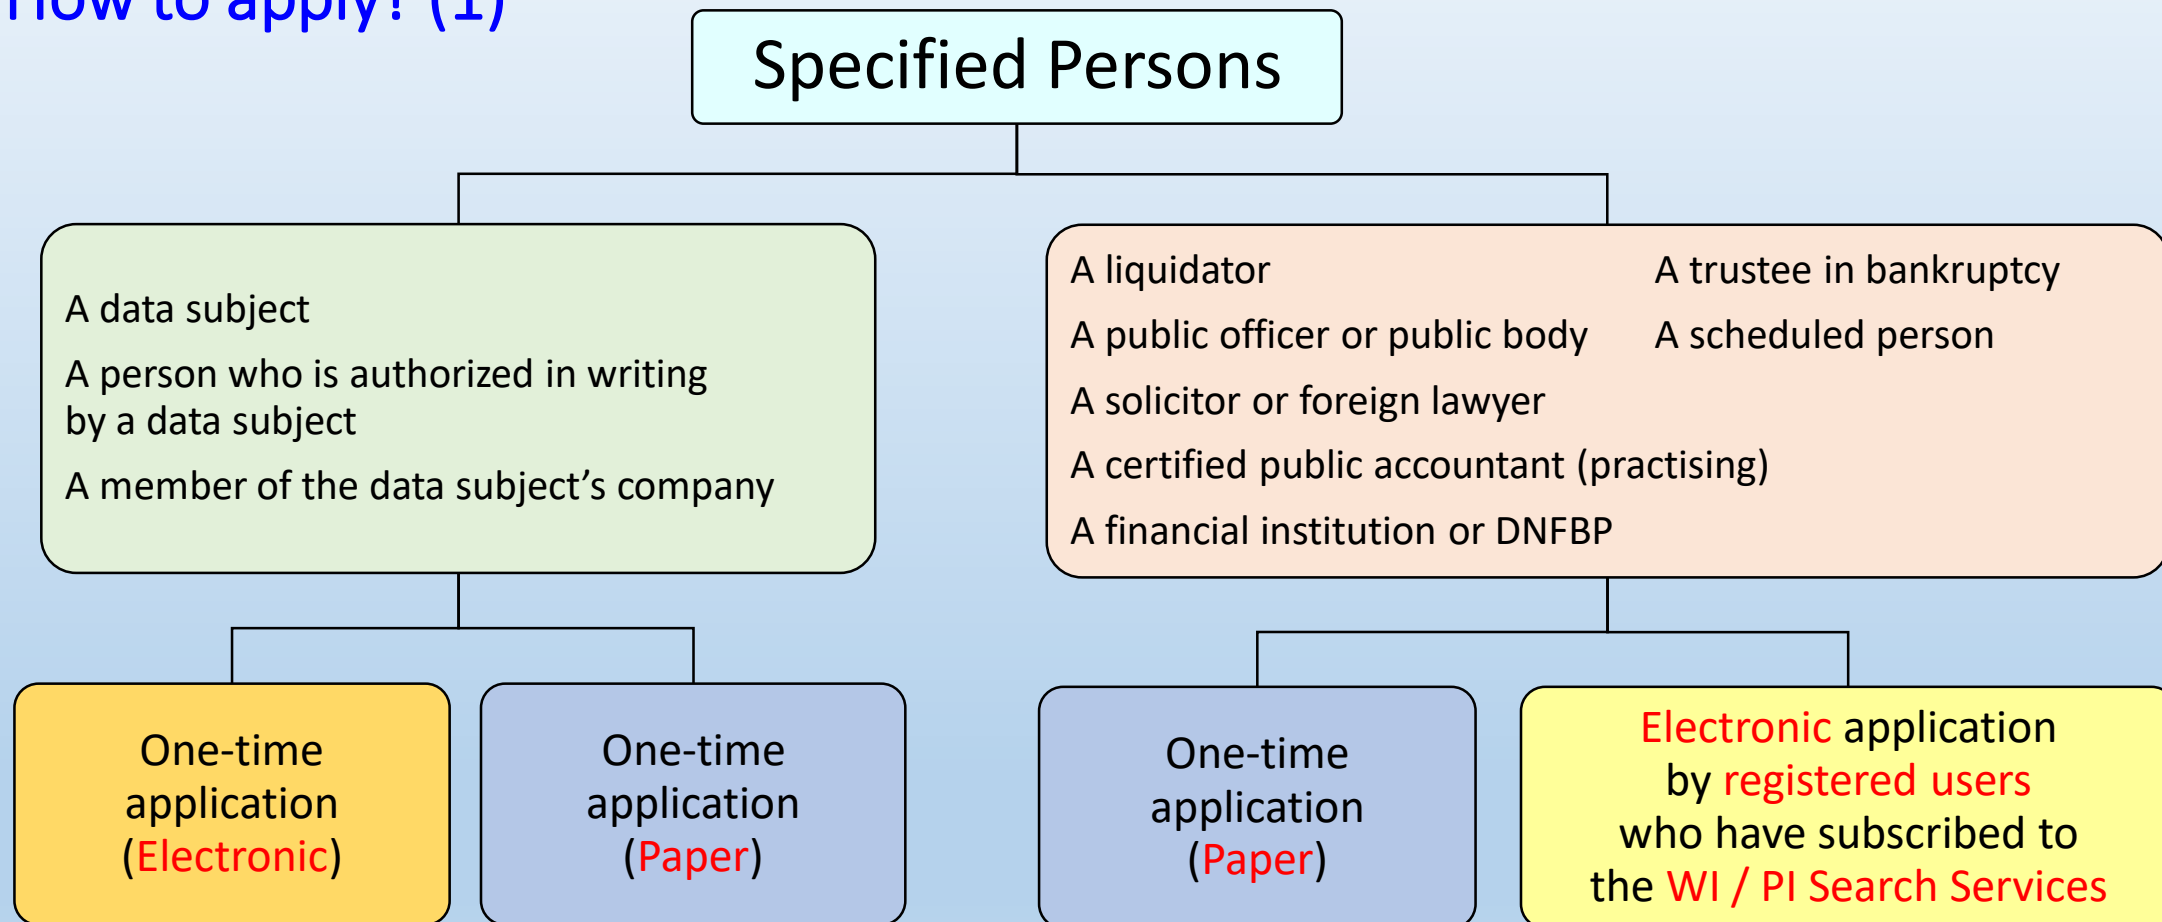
How to apply? (1)

Specified Persons

A data subject

A person who is authorized in writing by a data subject

A member of the data subject's company

A liquidator

A trustee in bankruptcy

A public officer or public body

A scheduled person

A solicitor or foreign lawyer

A certified public accountant (practising)

A financial institution or DNFBP

One-time application (Electronic)

One-time application (Paper)

One-time application (Paper)

Electronic application by registered users who have subscribed to the WI / PI Search Services